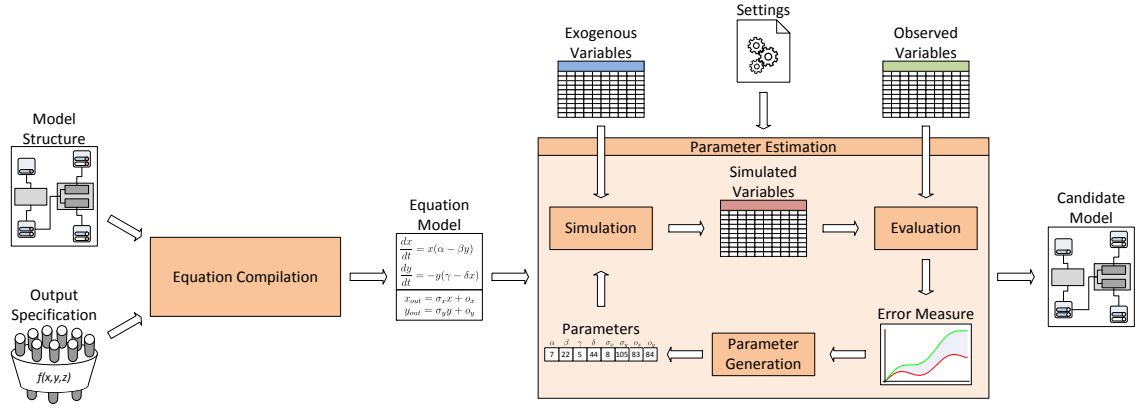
Model Structure

Output Specification

f(x,y,z)

Equation Compilation

Equation Model

$\frac{dx}{dt} = x(\alpha - \beta y)$
$\frac{dy}{dt} = -y(\gamma - \delta x)$

$x_{out} = \sigma_x x + o_x$
$y_{out} = \sigma_y y + o_y$

Exogenous Variables

Settings

Observed Variables

Parameter Estimation

Simulated Variables

Simulation

Evaluation

Error Measure

Parameters

| $\alpha$ | $\beta$ | $\gamma$ | $\delta$ | $\sigma_x$ | $\sigma_y$ | $o_x$ | $o_y$ |
|---|---|---|---|---|---|---|---|
| 7 | 22 | 5 | 44 | 8 | 105 | 83 | 84 |

Parameter Generation

Candidate Model